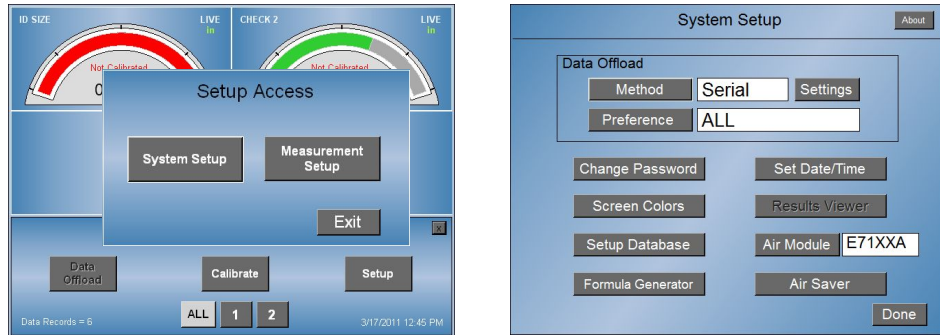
ID SIZE
LIVE
in

CHECK 2
LIVE
in

Not Calibrated
0

Not Calibrated

Setup Access

System Setup

Measurement Setup

Exit

x

Data Offload

Calibrate

Setup

Data Records = 6

ALL 1 2

3/17/2011 12:45 PM

System Setup

About

Data Offload

Method
Serial
Settings

Preference
ALL

Change Password

Set Date/Time

Screen Colors

Results Viewer

Setup Database

Air Module
E71XXA

Formula Generator

Air Saver

Done